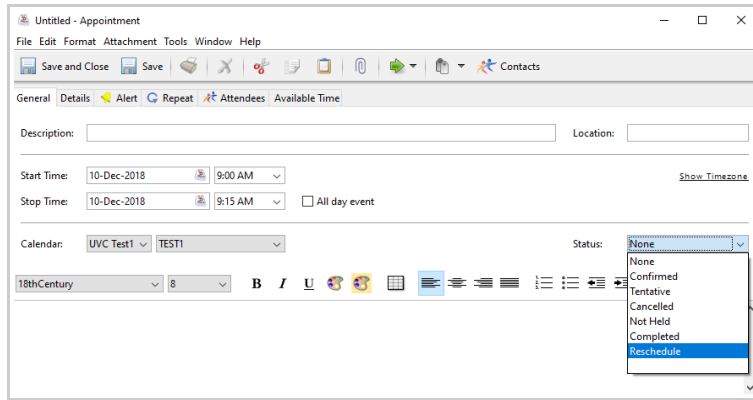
Untitled - Appointment

File Edit Format Attachment Tools Window Help

Save and Close Save Contacts

General Details Alert Repeat Attendees Available Time

Description: Location:

Start Time: 10-Dec-2018 9:00 AM

Stop Time: 10-Dec-2018 9:15 AM All day event

Show Timezone

Calendar: UVC Test1 TEST1

Status: None

18thCentury 8 B I U

None
Confirmed
Tentative
Cancelled
Not Held
Completed
Reschedule